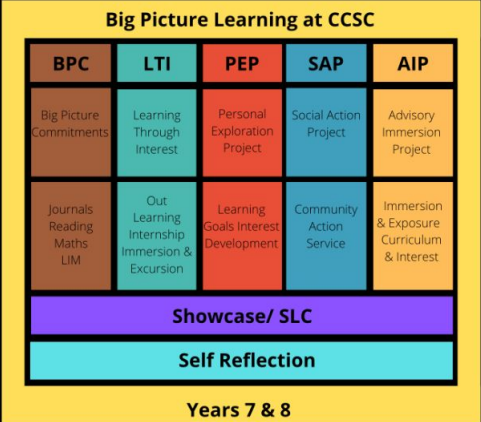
Big Picture Learning at CCSC

| BPC | LTI | PEP | SAP | AIP |
|---|---|---|---|---|
| Big Picture Commitments | Learning Through Interest | Personal Exploration Project | Social Action Project | Advisory Immersion Project |
| Journals Reading Maths LIM | Out Learning Internship Immersion & Excursion | Learning Goals Interest Development | Community Action Service | Immersion & Exposure Curriculum & Interest |

Showcase/ SLC

Self Reflection

Years 7 & 8